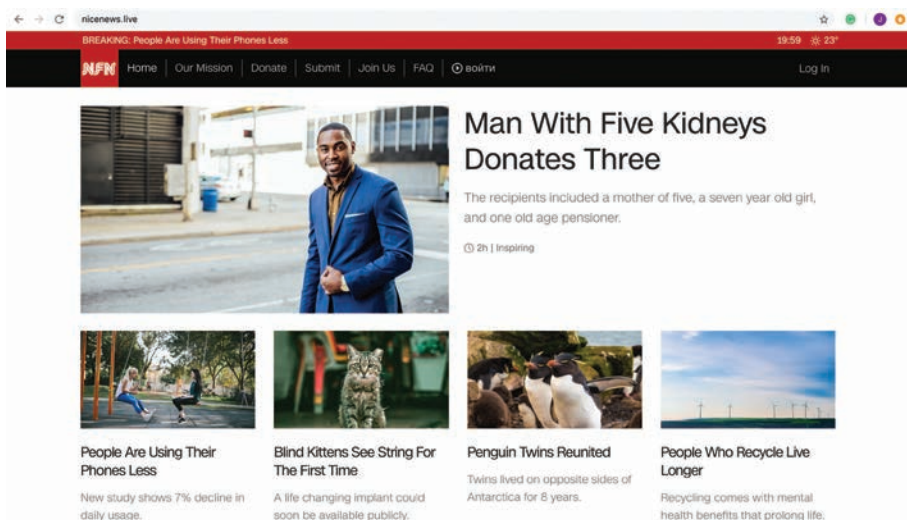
nicenews.live

BREAKING: People Are Using Their Phones Less

19:59 23°

NFN Home | Our Mission | Donate | Submit | Join Us | FAQ | войти

Log In

Man With Five Kidneys Donates Three

The recipients included a mother of five, a seven year old girl, and one old age pensioner.

2h | Inspiring

People Are Using Their Phones Less

New study shows 7% decline in daily usage.

Blind Kittens See String For The First Time

A life changing implant could soon be available publicly.

Penguin Twins Reunited

Twins lived on opposite sides of Antarctica for 8 years.

People Who Recycle Live Longer

Recycling comes with mental health benefits that prolong life.